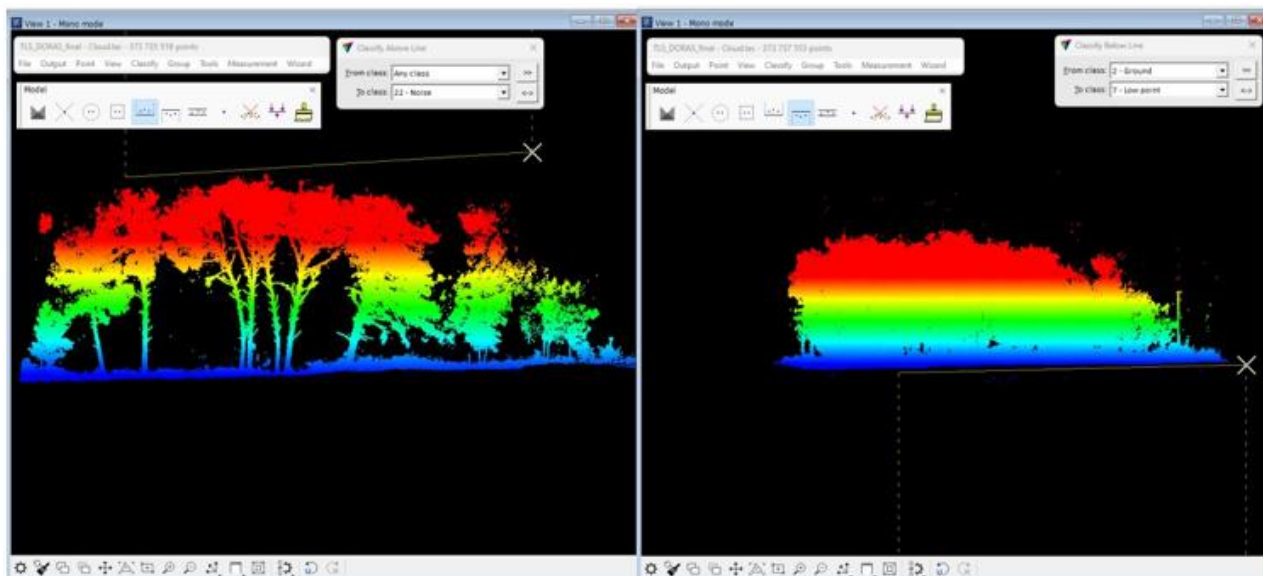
View 1 - Mono mode

TLS_DORAS_final - Cloud.las - 372 737 578 points
File Output Point View Classify Group Tools Measurement Wizard

Classify Above Line
From class: Any class
To class: 22 - Noise
>>
<->

Model

View 1 - Mono mode

TLS_DORAS_final - Cloud.las - 372 737 553 points
File Output Point View Classify Group Tools Measurement Wizard

Classify Below Line
From class: 2 - Ground
To class: 7 - Low point
>>
<->

Model